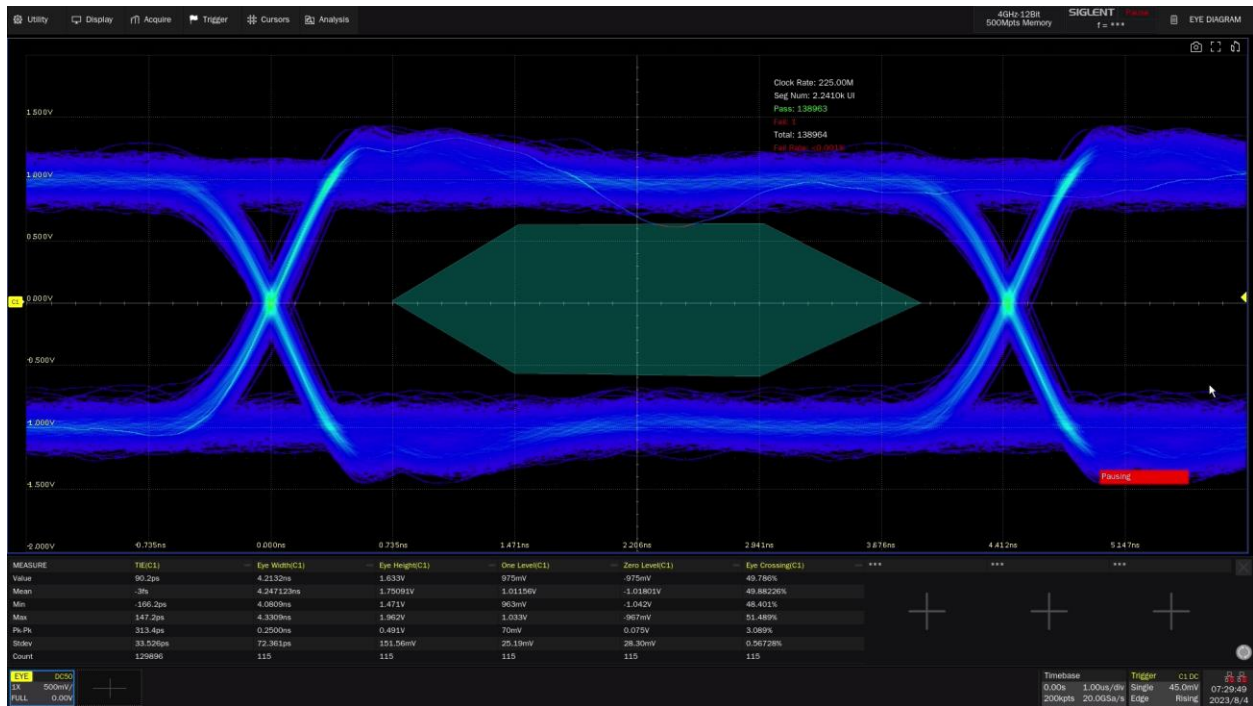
Utility Display Acquire Trigger Cursors Analysis

4GHz 12Bit
500Mpts Memory

SIGLENT Pause
f = ***

EYE DIAGRAM

Clock Rate: 225.00M
Seg Num: 2.2410k UI
Pass: 138963
Fail: 1
Total: 138964
Fail Rate: <0.001%

1.500V
1.000V
0.500V
C1 0.000V
-0.500V
-1.000V
-1.500V
-2.000V

-0.735ns 0.000ns 0.735ns 1.471ns 2.206ns 2.941ns 3.676ns 4.412ns 5.147ns

Pausing

| MEASURE | TIE(C1) | Eye Width(C1) | Eye Height(C1) | One Level(C1) | Zero Level(C1) | Eye Crossing(C1) | *** | *** | *** |
|---|---|---|---|---|---|---|---|---|---|
| Value | 90.2ps | 4.2132ns | 1.633V | 975mV | -975mV | 49.786% | | | |
| Mean | -3fs | 4.247123ns | 1.75091V | 1.01156V | -1.01801V | 49.88226% | | | |
| Min | -166.2ps | 4.0809ns | 1.471V | 963mV | -1.042V | 48.401% | | | |
| Max | 147.2ps | 4.3309ns | 1.962V | 1.033V | -967mV | 51.489% | | | |
| Pk-Pk | 313.4ps | 0.2500ns | 0.491V | 70mV | 0.075V | 3.089% | | | |
| Stdev | 33.526ps | 72.361ps | 151.56mV | 25.19mV | 28.30mV | 0.56728% | | | |
| Count | 129896 | 115 | 115 | 115 | 115 | 115 | | | |

EYE DC50
1X 500mV/
FULL 0.00V

Timebase
0.00s 1.00us/div
200kpts 20.0GSa/s

Trigger C1 DC
Single 45.0mV
Edge Rising

07:29:49
2023/8/4